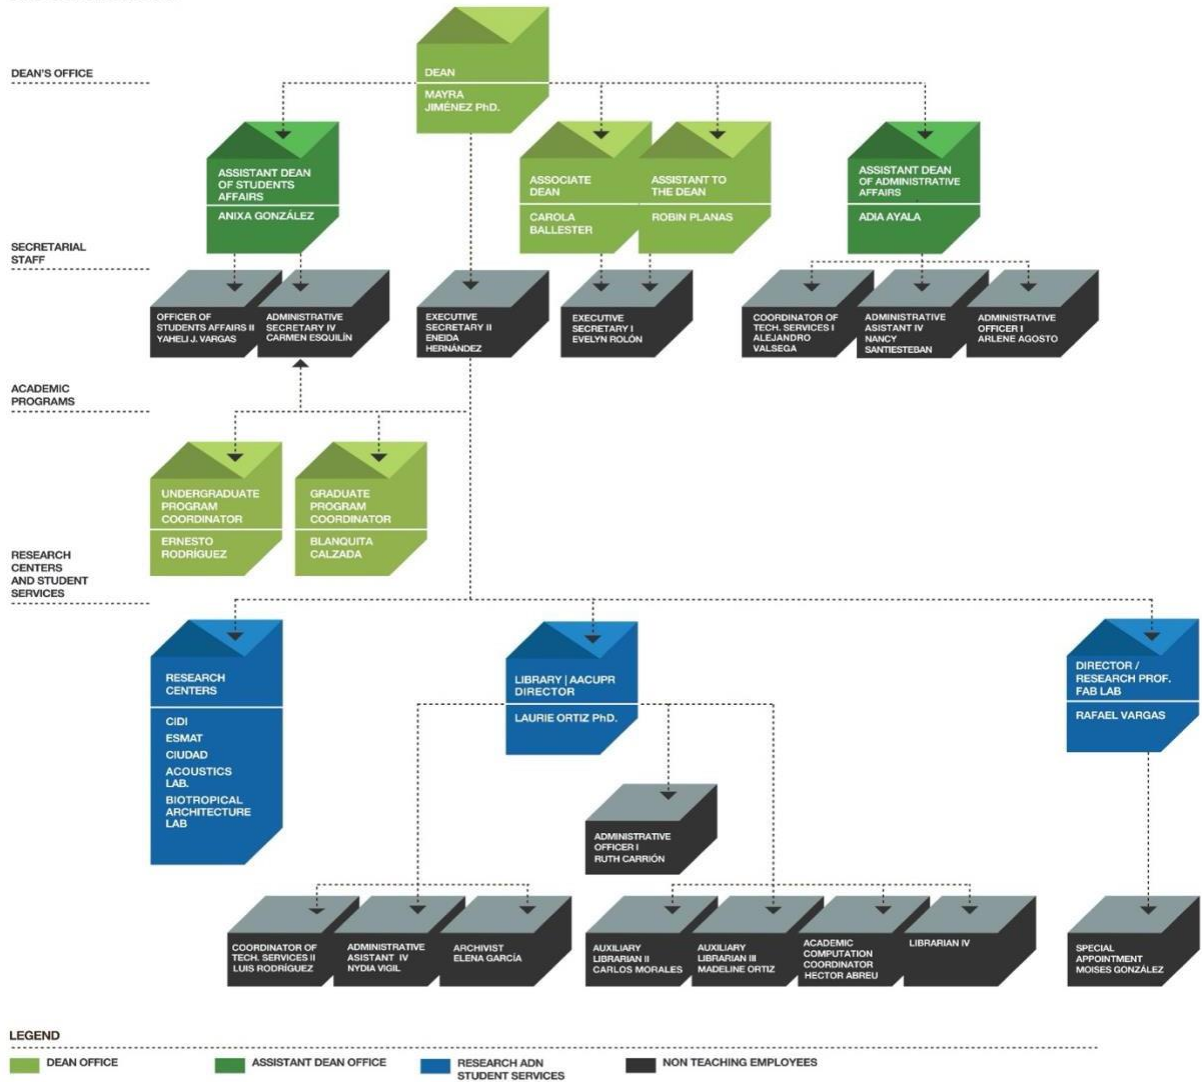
DEAN'S OFFICE

DEAN
MAYRA JIMÉNEZ PhD.

ASSISTANT DEAN OF STUDENTS AFFAIRS
ANIXA GONZÁLEZ

ASSOCIATE DEAN
CAROLA BALLESTER

ASSISTANT TO THE DEAN
ROBIN PLANAS

ASSISTANT DEAN OF ADMINISTRATIVE AFFAIRS
ADIA AYALA

SECRETARIAL STAFF

OFFICER OF STUDENTS AFFAIRS II YAHELI J. VARGAS

ADMINISTRATIVE SECRETARY IV CARMEN ESQUILÍN

EXECUTIVE SECRETARY II ENEIDA HERNÁNDEZ

EXECUTIVE SECRETARY I EVELYN ROLÓN

COORDINATOR OF TECH. SERVICES I ALEJANDRO VALSEGA

ADMINISTRATIVE ASISTANT IV NANCY SANTIESTEBAN

ADMINISTRATIVE OFFICER I ARLENE AGOSTO

ACADEMIC PROGRAMS

UNDERGRADUATE PROGRAM COORDINATOR
ERNESTO RODRÍGUEZ

GRADUATE PROGRAM COORDINATOR
BLANQUITA CALZADA

RESEARCH CENTERS AND STUDENT SERVICES

RESEARCH CENTERS
CIDI
ESMAT
CIUDAD
ACOUSTICS LAB.
BIOTROPICAL ARCHITECTURE LAB

LIBRARY | AACUPR DIRECTOR
LAURIE ORTIZ PhD.

DIRECTOR / RESEARCH PROF. FAB LAB
RAFAEL VARGAS

ADMINISTRATIVE OFFICER I RUTH CARRIÓN

COORDINATOR OF TECH. SERVICES II LUIS RODRÍGUEZ

ADMINISTRATIVE ASISTANT IV NYDIA VIGIL

ARCHIVIST ELENA GARCÍA

AUXILIARY LIBRARIAN II CARLOS MORALES

AUXILIARY LIBRARIAN III MADELINE ORTIZ

ACADEMIC COMPUTATION COORDINATOR HECTOR ABREU

LIBRARIAN IV

SPECIAL APPOINTMENT MOISES GONZÁLEZ

LEGEND
DEAN OFFICE
ASSISTANT DEAN OFFICE
RESEARCH ADN STUDENT SERVICES
NON TEACHING EMPLOYEES